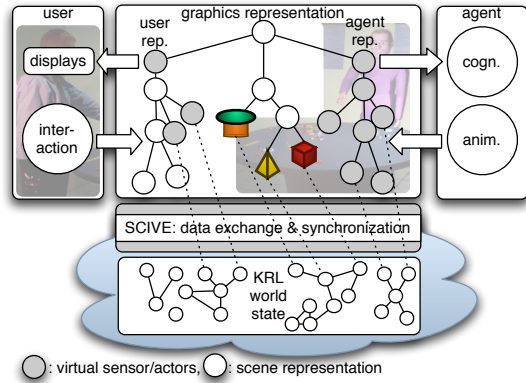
user

graphics representation

agent

user rep.

agent rep.

displays

cogn.

inter-action

anim.

SCIVE: data exchange & synchronization

KRL world state

: virtual sensor/actors, : scene representation